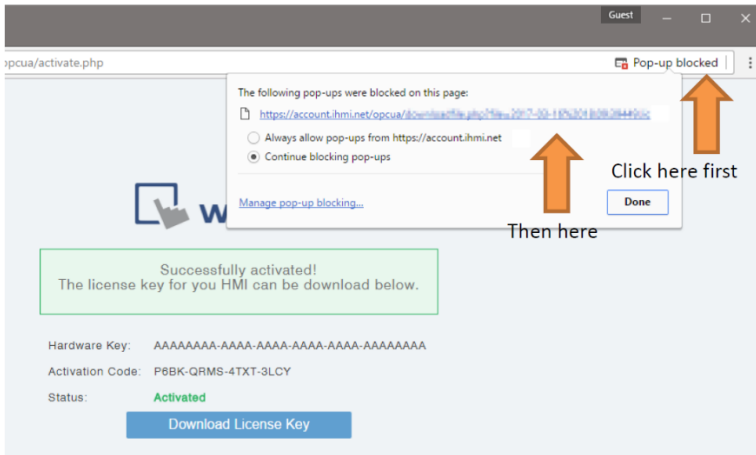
Guest

opcua/activate.php

Pop-up blocked

The following pop-ups were blocked on this page:

https://account.ihmi.net/opcua/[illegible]

Always allow pop-ups from https://account.ihmi.net

Continue blocking pop-ups

Manage pop-up blocking...

Done

Click here first

Then here

W

Successfully activated!
The license key for you HMI can be download below.

Hardware Key: AAAAAAAA-AAAA-AAAA-AAAA-AAAA-AAAAAAAA

Activation Code: P6BK-QRMS-4TXT-3LCY

Status: Activated

Download License Key